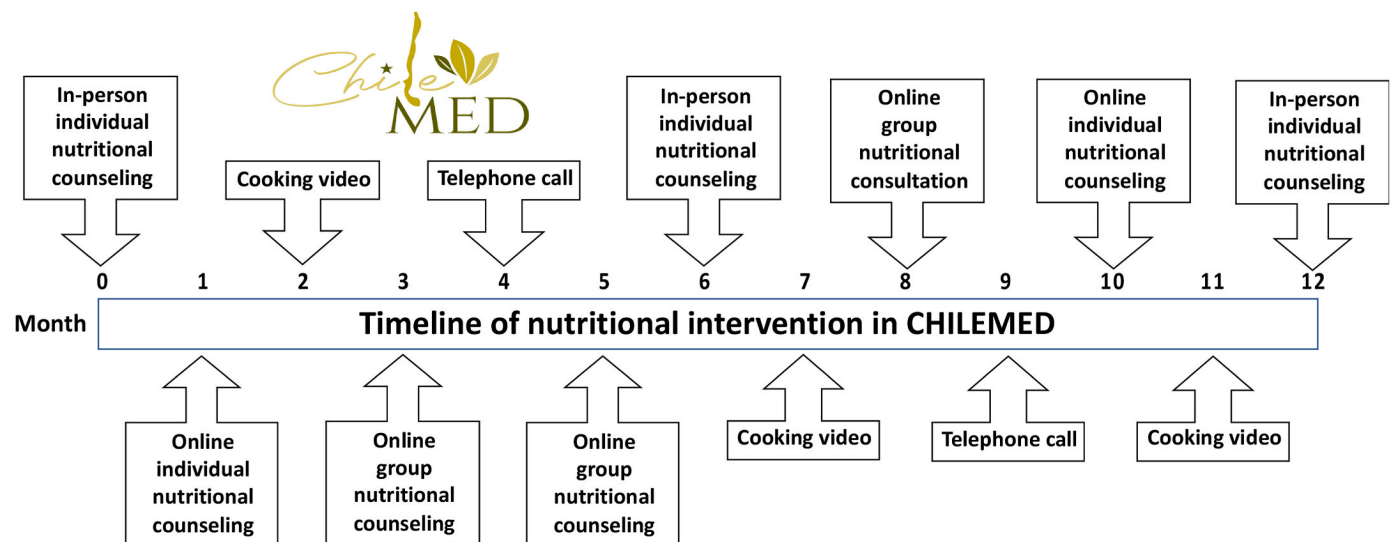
Chile MED

In-person individual nutritional counseling

Cooking video

Telephone call

In-person individual nutritional counseling

Online group nutritional consultation

Online individual nutritional counseling

In-person individual nutritional counseling

0 1 2 3 4 5 6 7 8 9 10 11 12

Month

Timeline of nutritional intervention in CHILEMED

Online individual nutritional counseling

Online group nutritional counseling

Online group nutritional counseling

Cooking video

Telephone call

Cooking video